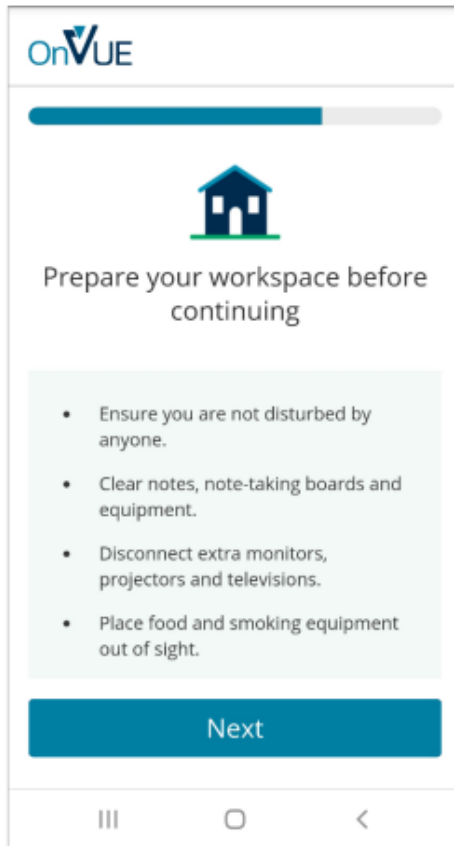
OnVUE

Prepare your workspace before continuing

- Ensure you are not disturbed by anyone.
- Clear notes, note-taking boards and equipment.
- Disconnect extra monitors, projectors and televisions.
- Place food and smoking equipment out of sight.

Next